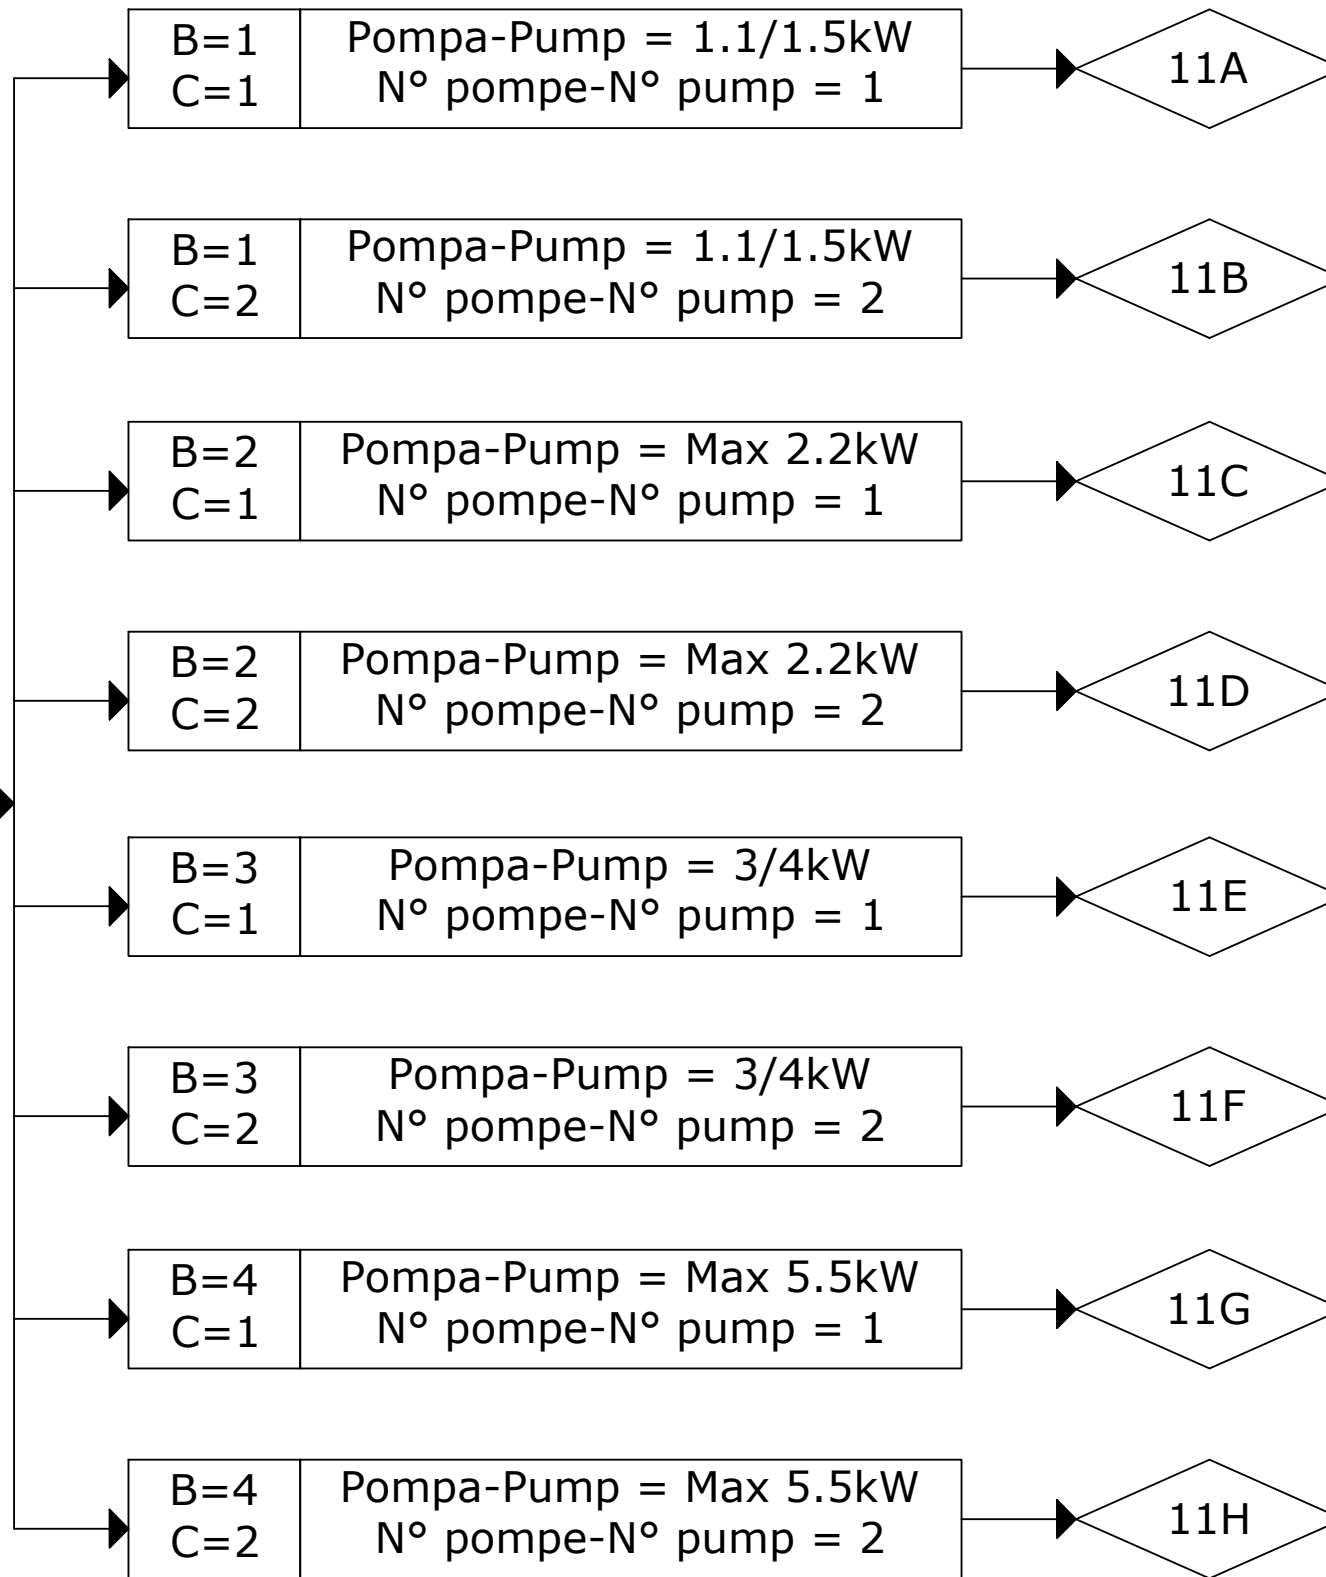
B=1
C=1
Pompa-Pump = 1.1/1.5kW
N° pompe-N° pump = 1
11A

B=1
C=2
Pompa-Pump = 1.1/1.5kW
N° pompe-N° pump = 2
11B

B=2
C=1
Pompa-Pump = Max 2.2kW
N° pompe-N° pump = 1
11C

B=2
C=2
Pompa-Pump = Max 2.2kW
N° pompe-N° pump = 2
11D

B=3
C=1
Pompa-Pump = 3/4kW
N° pompe-N° pump = 1
11E

B=3
C=2
Pompa-Pump = 3/4kW
N° pompe-N° pump = 2
11F

B=4
C=1
Pompa-Pump = Max 5.5kW
N° pompe-N° pump = 1
11G

B=4
C=2
Pompa-Pump = Max 5.5kW
N° pompe-N° pump = 2
11H